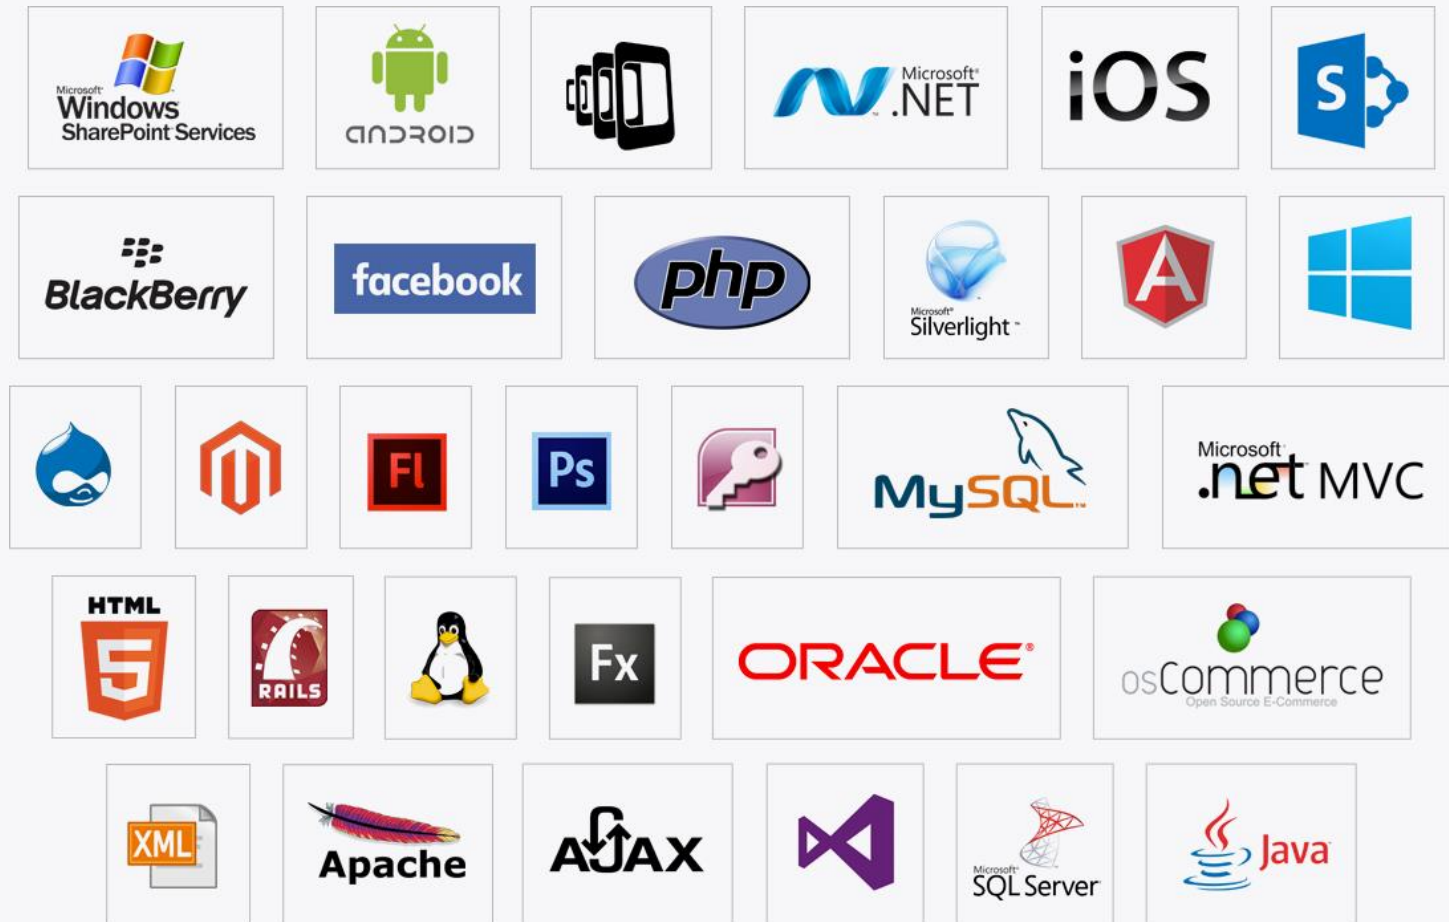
Microsoft Windows SharePoint Services

android

Microsoft .NET

iOS

S

BlackBerry

facebook

php

Microsoft Silverlight

A

Fl

Ps

MySQL

Microsoft .net MVC

HTML 5

RAILS

Fx

ORACLE

osCommerce Open Source E-Commerce

XML

Apache

AJAX

Microsoft SQL Server

Java